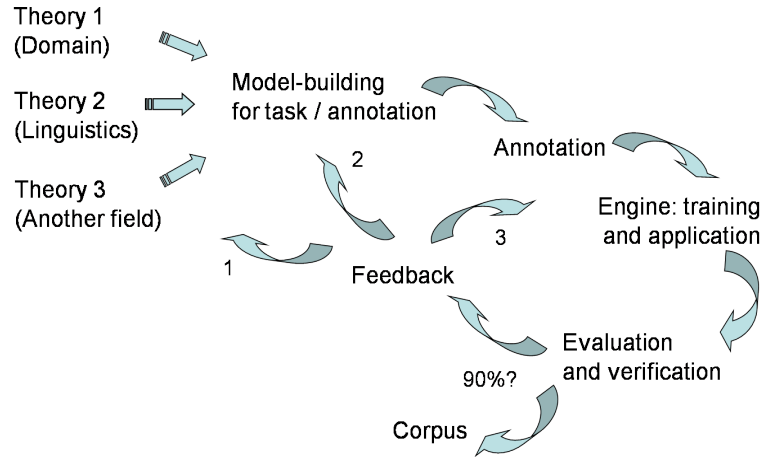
Theory 1
(Domain)

Theory 2
(Linguistics)

Theory 3
(Another field)

Model-building
for task / annotation

Annotation

2

Engine: training
and application

3

1

Feedback

Evaluation
and verification

90%?

Corpus